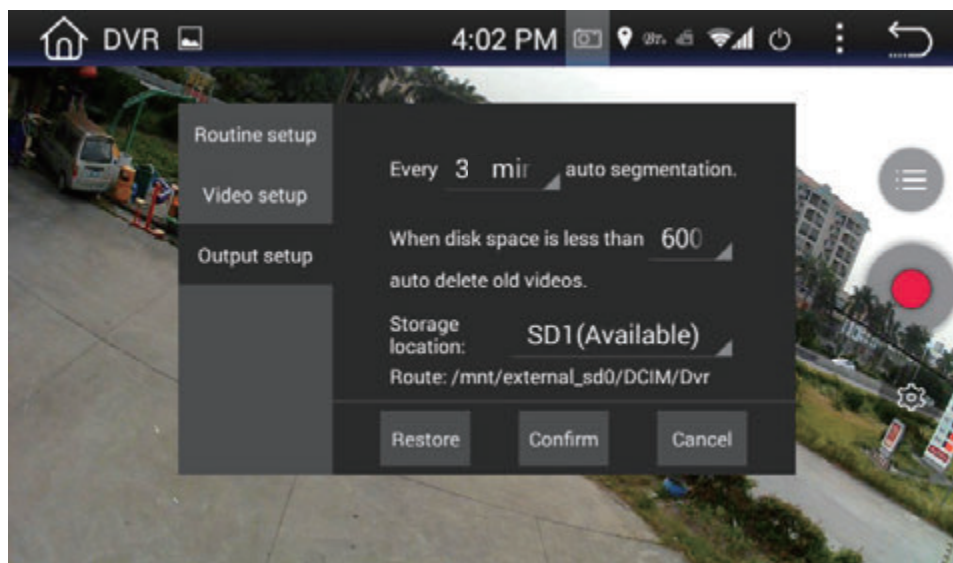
DVR

4:02 PM

Routine setup

Video setup

Output setup

Every 3 mir auto segmentation.

When disk space is less than 600

auto delete old videos.

Storage location: SD1(Available)

Route: /mnt/external_sd0/DCIM/Dvr

Restore

Confirm

Cancel